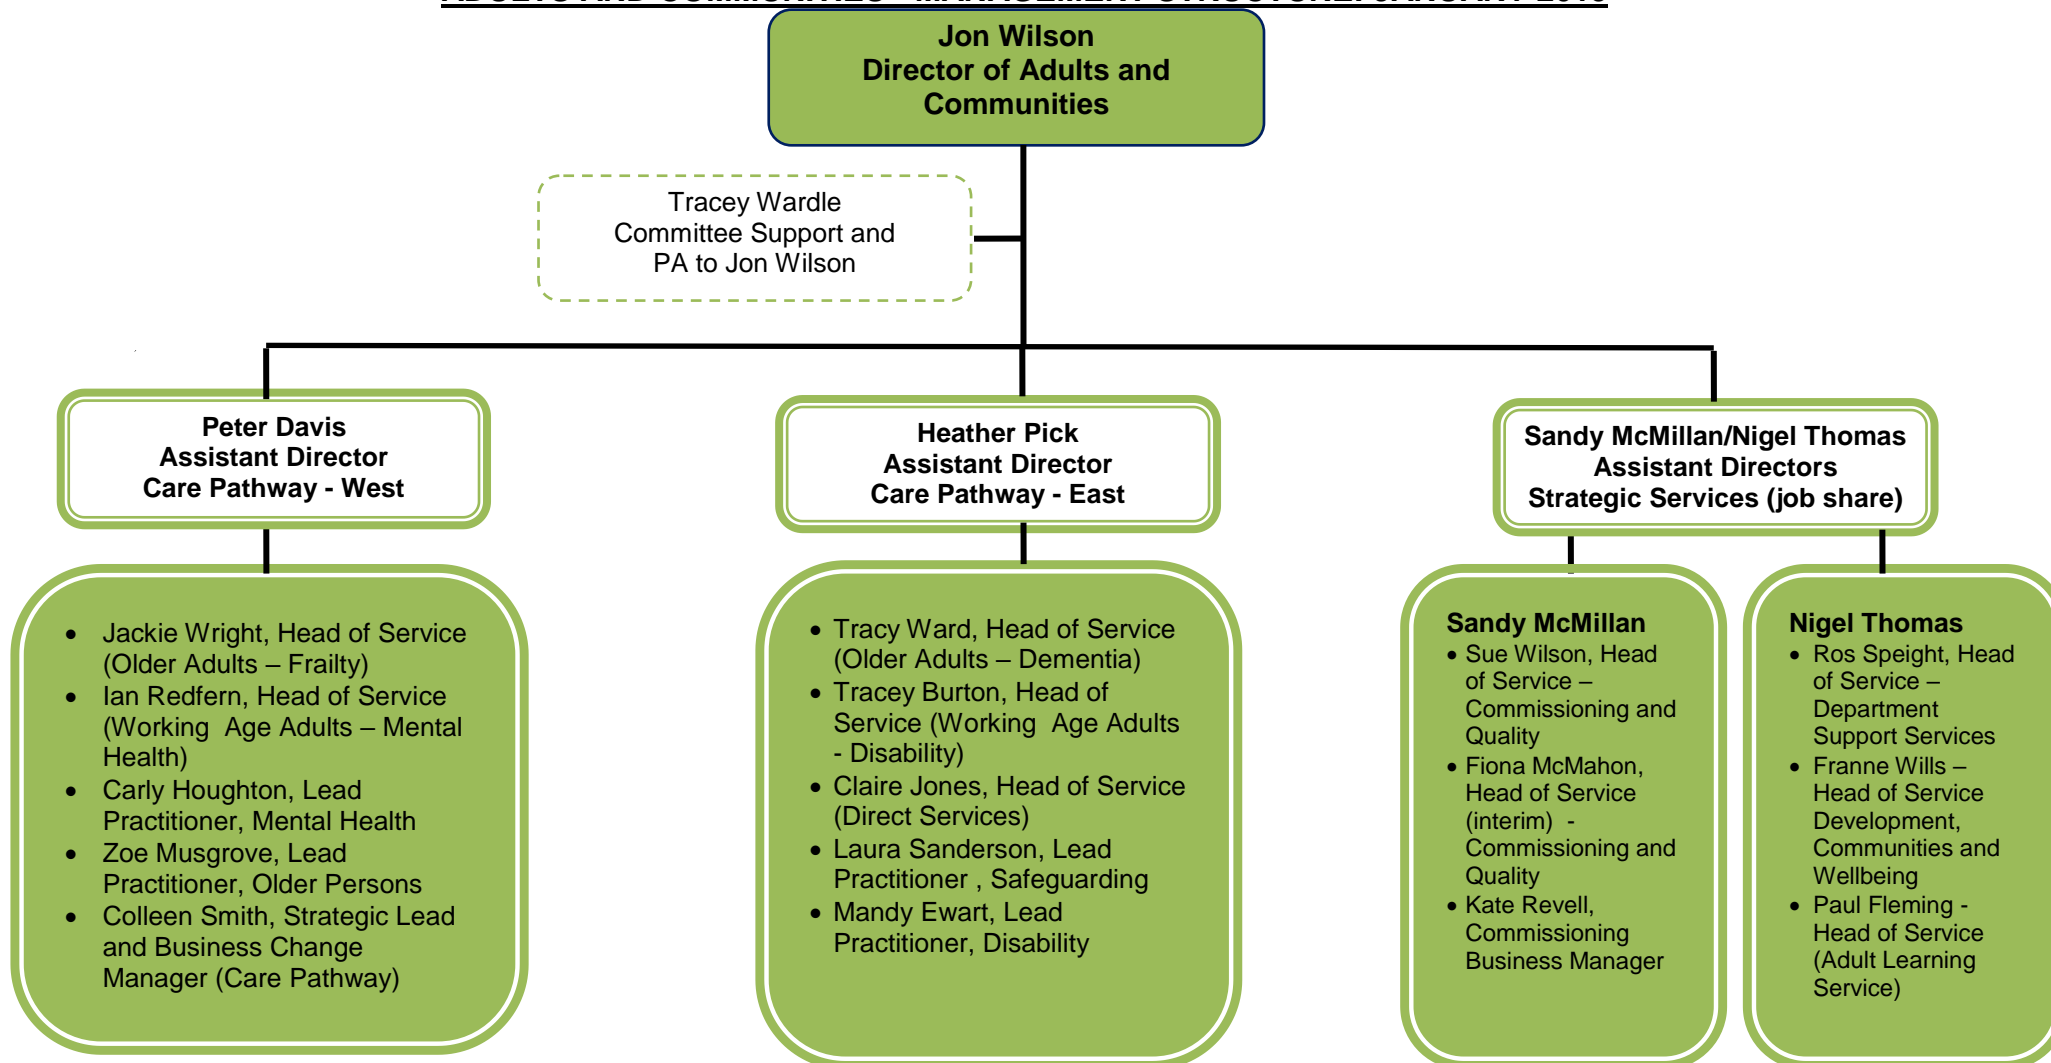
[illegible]

Jon Wilson
Director of Adults and Communities

Tracey Wardle
Committee Support and PA to Jon Wilson

Peter Davis
Assistant Director
Care Pathway - West

Heather Pick
Assistant Director
Care Pathway - East

Sandy McMillan/Nigel Thomas
Assistant Directors
Strategic Services (job share)

- Jackie Wright, Head of Service (Older Adults – Frailty)
- Ian Redfern, Head of Service (Working Age Adults – Mental Health)
- Carly Houghton, Lead Practitioner, Mental Health
- Zoe Musgrove, Lead Practitioner, Older Persons
- Colleen Smith, Strategic Lead and Business Change Manager (Care Pathway)

- Tracy Ward, Head of Service (Older Adults – Dementia)
- Tracey Burton, Head of Service (Working Age Adults - Disability)
- Claire Jones, Head of Service (Direct Services)
- Laura Sanderson, Lead Practitioner , Safeguarding
- Mandy Ewart, Lead Practitioner, Disability

Sandy McMillan
- Sue Wilson, Head of Service – Commissioning and Quality
- Fiona McMahon, Head of Service (interim) - Commissioning and Quality
- Kate Revell, Commissioning Business Manager

Nigel Thomas
- Ros Speight, Head of Service – Department Support Services
- Franne Wills – Head of Service Development, Communities and Wellbeing
- Paul Fleming - Head of Service (Adult Learning Service)